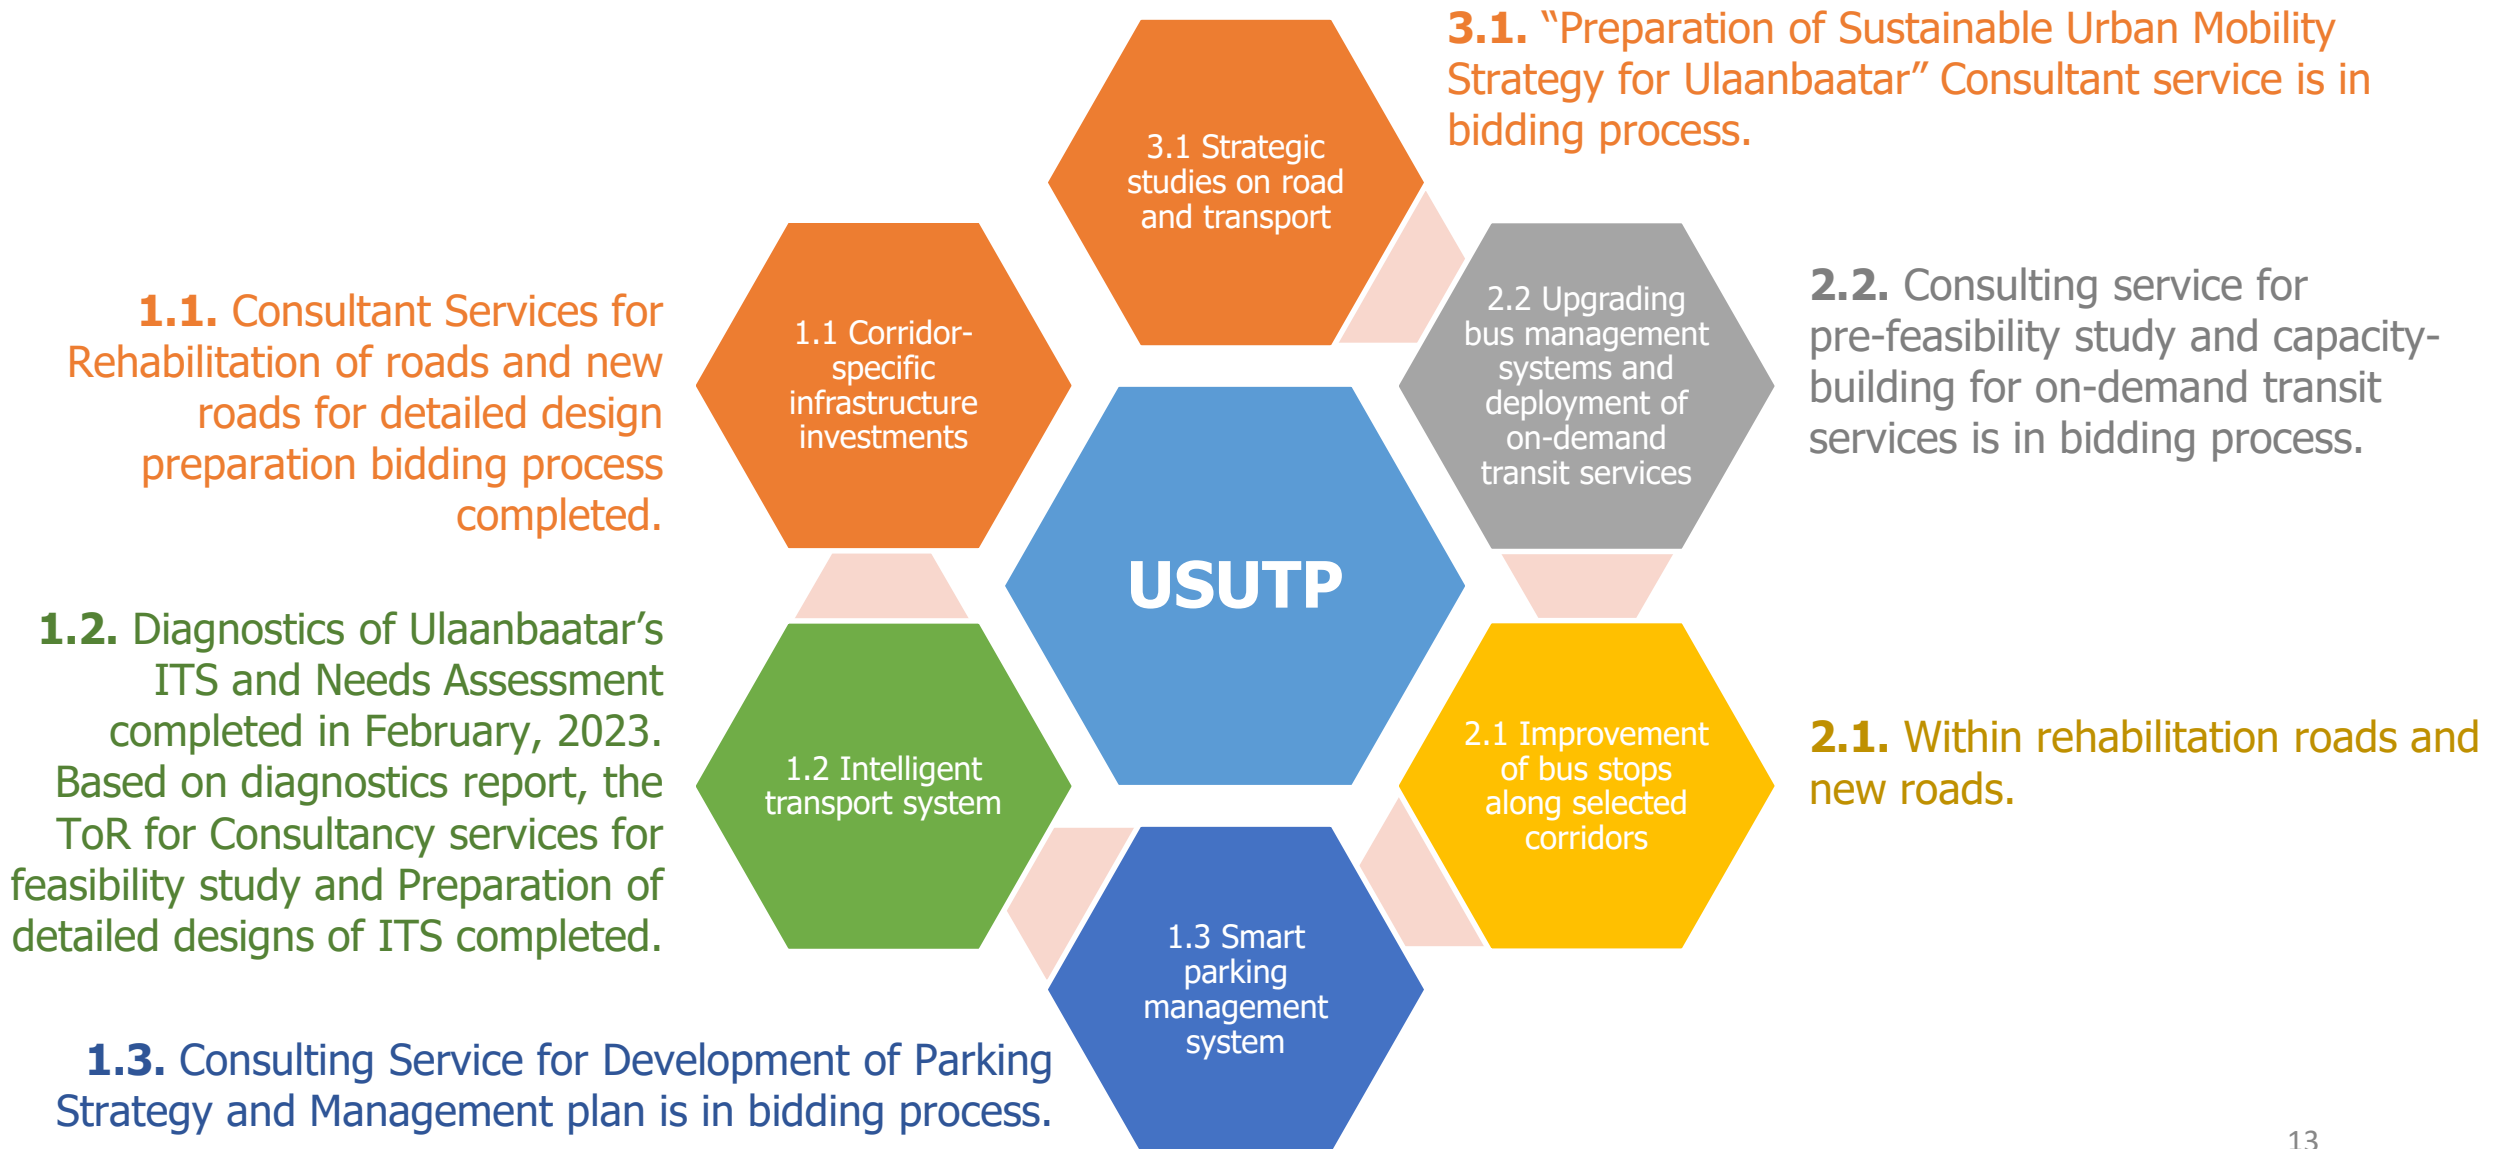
3.1. "Preparation of Sustainable Urban Mobility Strategy for Ulaanbaatar" Consultant service is in bidding process.

1.1. Consultant Services for Rehabilitation of roads and new roads for detailed design preparation bidding process completed.

3.1 Strategic studies on road and transport

1.1 Corridor-specific infrastructure investments

2.2 Upgrading bus management systems and deployment of on-demand transit services

2.2. Consulting service for pre-feasibility study and capacity-building for on-demand transit services is in bidding process.

USUTP

1.2. Diagnostics of Ulaanbaatar's ITS and Needs Assessment completed in February, 2023. Based on diagnostics report, the ToR for Consultancy services for feasibility study and Preparation of detailed designs of ITS completed.

1.2 Intelligent transport system

2.1 Improvement of bus stops along selected corridors

2.1. Within rehabilitation roads and new roads.

1.3 Smart parking management system

1.3. Consulting Service for Development of Parking Strategy and Management plan is in bidding process.

13